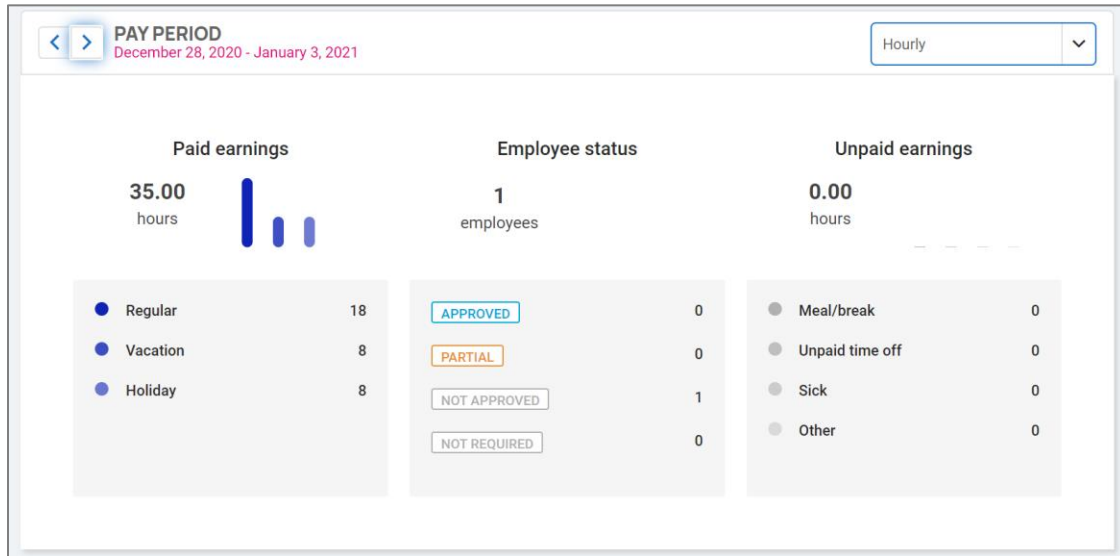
PAY PERIOD
December 28, 2020 - January 3, 2021

Hourly

Paid earnings

35.00
hours

Employee status

1
employees

Unpaid earnings

0.00
hours

Regular 18
Vacation 8
Holiday 8

APPROVED 0
PARTIAL 0
NOT APPROVED 1
NOT REQUIRED 0

Meal/break 0
Unpaid time off 0
Sick 0
Other 0